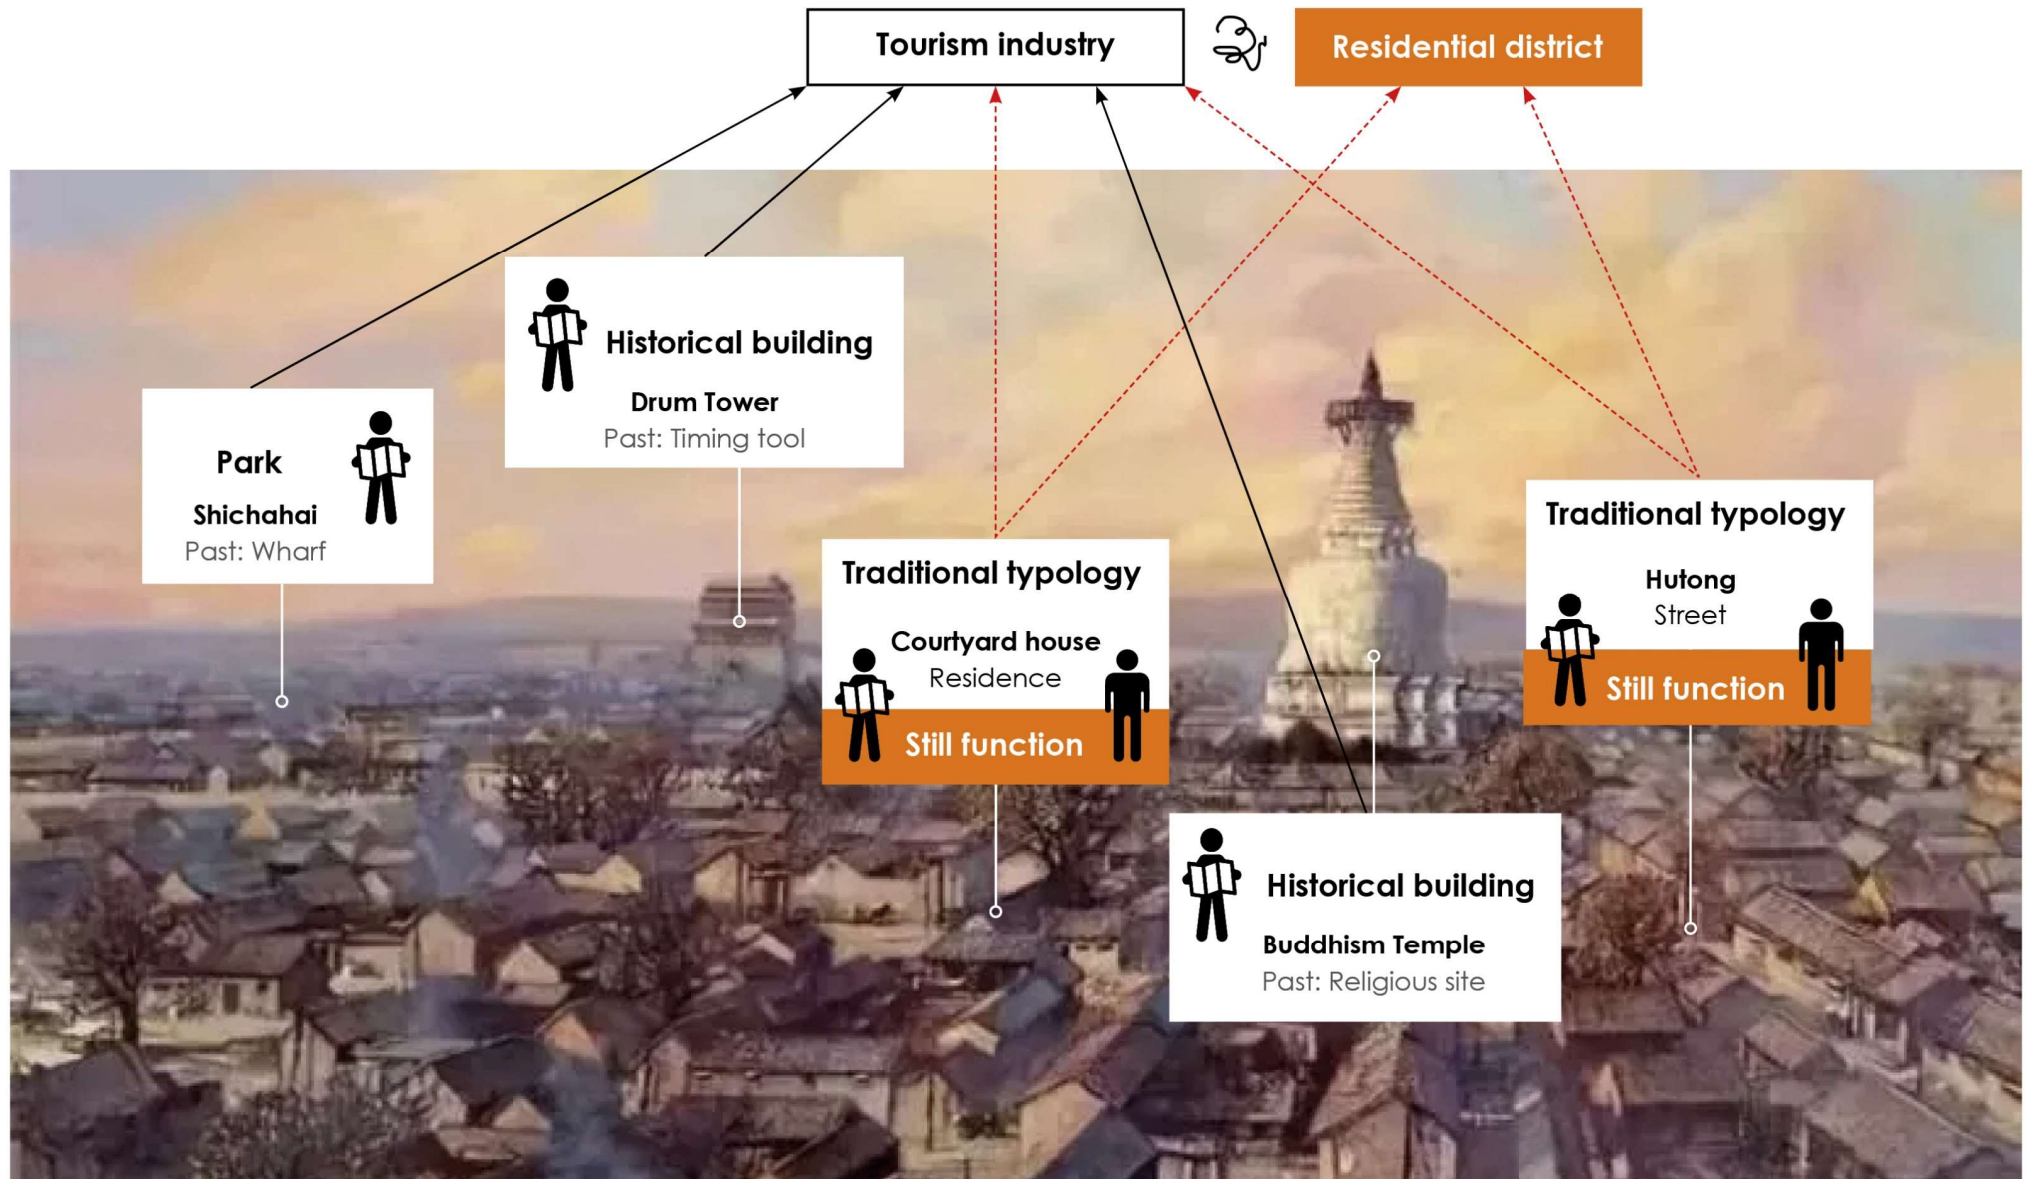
Tourism industry

Residential district

Historical building
Drum Tower
Past: Timing tool

Park
Shichahai
Past: Wharf

Traditional typology
Courtyard house
Residence
Still function

Traditional typology
Hutong
Street
Still function

Historical building
Buddhism Temple
Past: Religious site